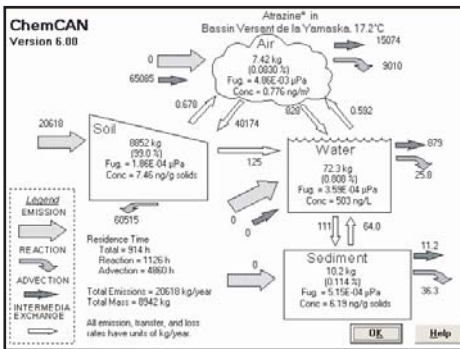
ChemCAN
Version 6.00

Atrazine* in
Bassin Versant de la Yamaska, 17.2°C

Air
7.42 kg
(0.0830 %)
Fug. = 4.06E-03 µPa
Conc = 0.776 ng/m³

0
65085
15074
9010
0.670
40174
020
0.592

20618
Soil
8852 kg
(99.0 %)
Fug. = 1.86E-04 µPa
Conc = 7.46 ng/g solids

125

Water
72.3 kg
(0.808 %)
Fug. = 3.59E-04 µPa
Conc = 503 ng/L

879
25.8

60515

0
0
111
64.0

Legend
EMISSION
REACTION
ADVECTION
INTERMEDIA EXCHANGE

Residence Time
Total = 914 h
Reaction = 1126 h
Advection = 4860 h

Total Emissions = 20618 kg/year
Total Mass = 8942 kg

All emission, transfer, and loss rates have units of kg/year.

Sediment
10.2 kg
(0.114 %)
Fug. = 5.15E-04 µPa
Conc = 6.19 ng/g solids

11.2
36.3

OK
Help